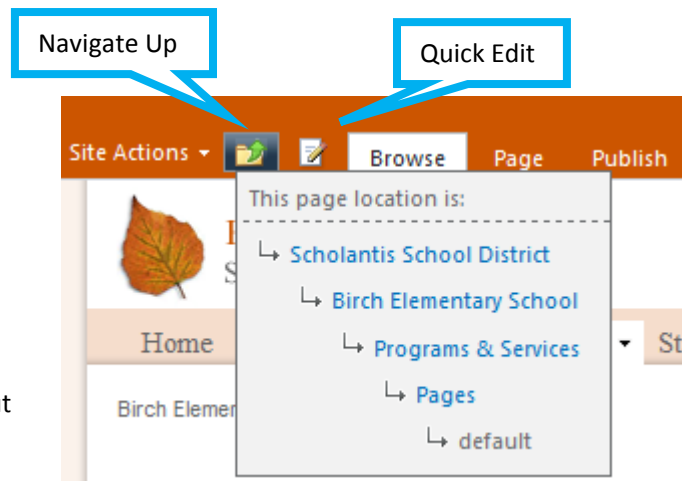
Navigate Up

Quick Edit

Site Actions ▾ Browse Page Publish

This page location is:

↳ Scholantis School District

↳ Birch Elementary School

↳ Programs & Services

↳ Pages

↳ default

Home

St

Birch Elemen

t